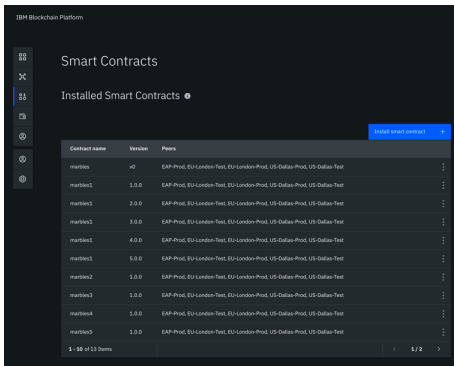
IBM Blockchain Platform

Smart Contracts

Installed Smart Contracts

Install smart contract +

| Contract name | Version | Peers |
|---|---|---|
| marbles | v0 | EAP-Prod, EU-London-Test, EU-London-Prod, US-Dallas-Prod, US-Dallas-Test |
| marbles1 | 1.0.0 | EAP-Prod, EU-London-Test, EU-London-Prod, US-Dallas-Prod, US-Dallas-Test |
| marbles1 | 2.0.0 | EAP-Prod, EU-London-Test, EU-London-Prod, US-Dallas-Prod, US-Dallas-Test |
| marbles1 | 3.0.0 | EAP-Prod, EU-London-Test, EU-London-Prod, US-Dallas-Prod, US-Dallas-Test |
| marbles1 | 4.0.0 | EAP-Prod, EU-London-Test, EU-London-Prod, US-Dallas-Prod, US-Dallas-Test |
| marbles1 | 5.0.0 | EAP-Prod, EU-London-Test, EU-London-Prod, US-Dallas-Prod, US-Dallas-Test |
| marbles2 | 1.0.0 | EAP-Prod, EU-London-Test, EU-London-Prod, US-Dallas-Prod, US-Dallas-Test |
| marbles3 | 1.0.0 | EAP-Prod, EU-London-Test, EU-London-Prod, US-Dallas-Prod, US-Dallas-Test |
| marbles4 | 1.0.0 | EAP-Prod, EU-London-Test, EU-London-Prod, US-Dallas-Prod, US-Dallas-Test |
| marbles5 | 1.0.0 | EAP-Prod, EU-London-Test, EU-London-Prod, US-Dallas-Prod, US-Dallas-Test |

1 - 10 of 13 items

1 / 2